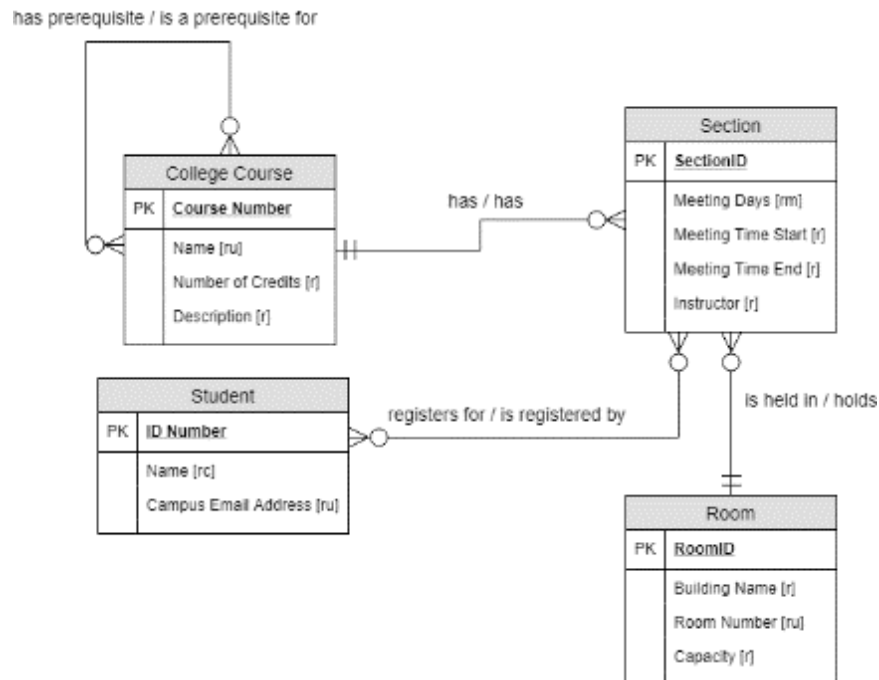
has prerequisite / is a prerequisite for

College Course

PK Course Number

Name [ru]

Number of Credits [r]

Description [r]

has / has

Section

PK SectionID

Meeting Days [rm]

Meeting Time Start [r]

Meeting Time End [r]

Instructor [r]

Student

PK ID Number

Name [rc]

Campus Email Address [ru]

registers for / is registered by

is held in / holds

Room

PK RoomID

Building Name [r]

Room Number [ru]

Capacity [r]